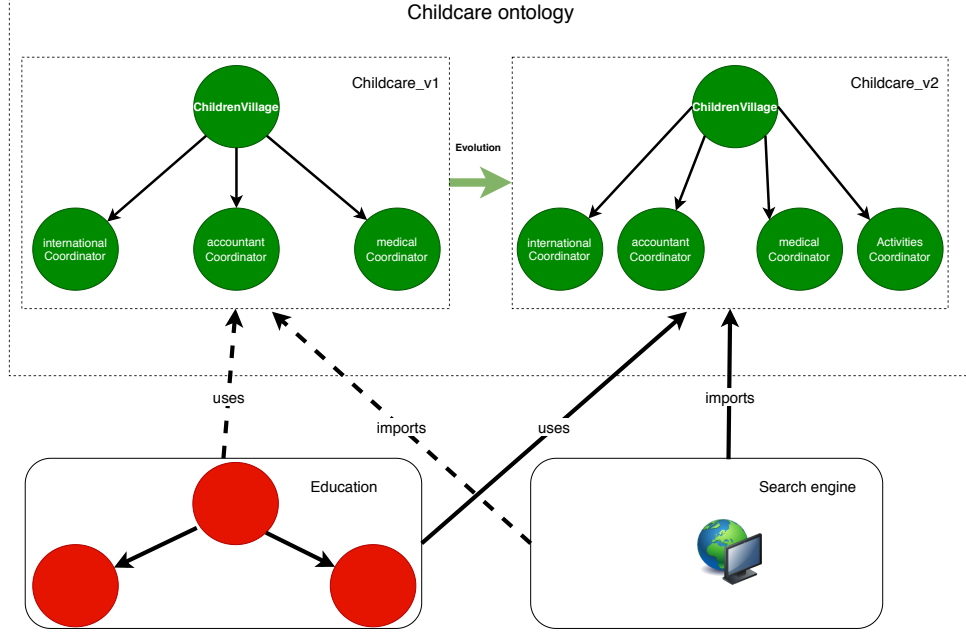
Childcare ontology

Childcare_v1

ChildrenVillage

international Coordinator

accountant Coordinator

medical Coordinator

Evolution

Childcare_v2

ChildrenVillage

international Coordinator

accountant Coordinator

medical Coordinator

Activities Coordinator

uses

imports

uses

imports

Education

Search engine